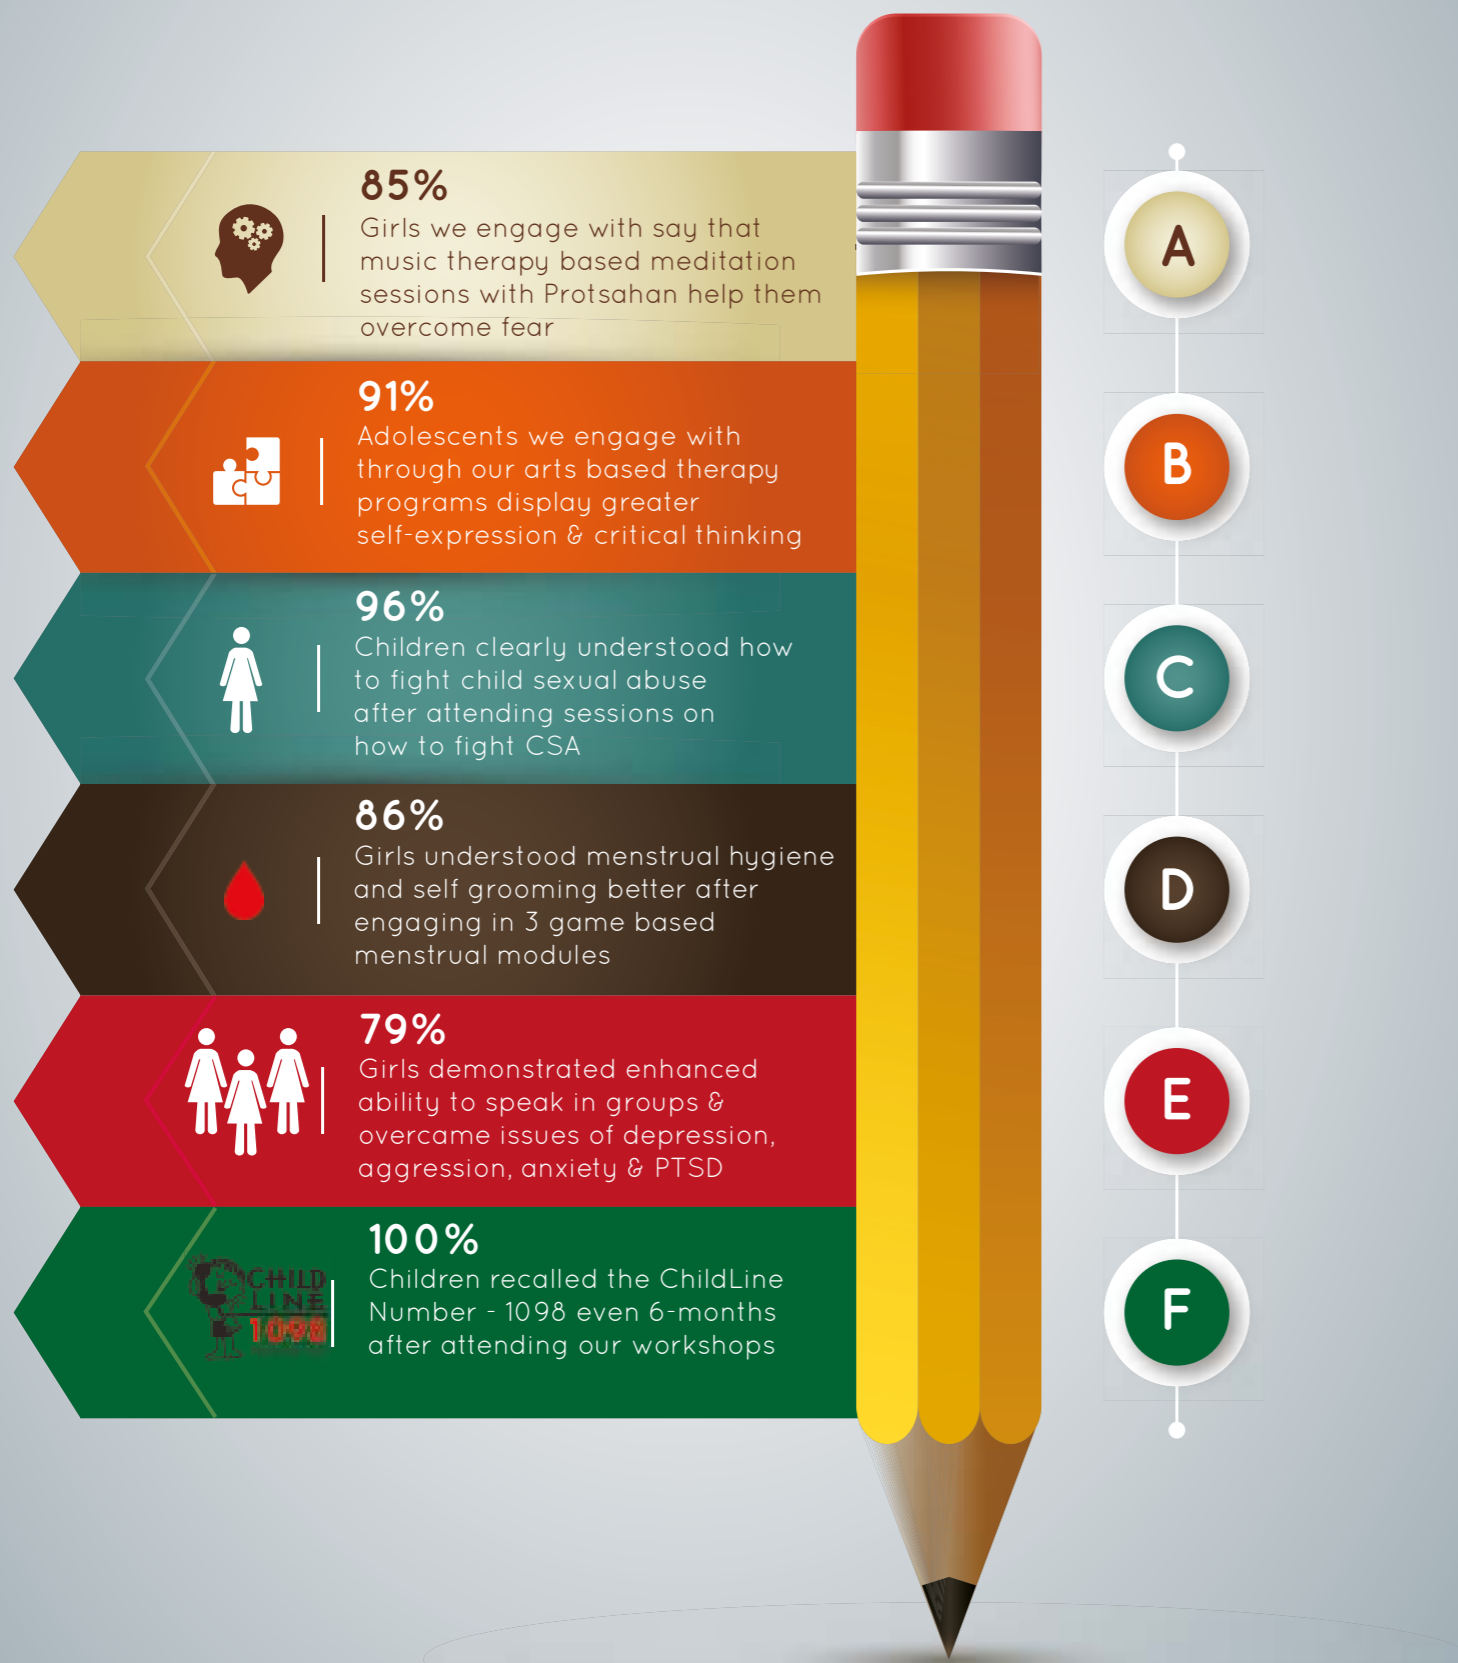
85%
Girls we engage with say that music therapy based meditation sessions with Protsahan help them overcome fear

91%
Adolescents we engage with through our arts based therapy programs display greater self-expression & critical thinking

96%
Children clearly understood how to fight child sexual abuse after attending sessions on how to fight CSA

86%
Girls understood menstrual hygiene and self grooming better after engaging in 3 game based menstrual modules

79%
Girls demonstrated enhanced ability to speak in groups & overcame issues of depression, aggression, anxiety & PTSD

CHILD LINE 1098

100%
Children recalled the ChildLine Number - 1098 even 6-months after attending our workshops

A

B

C

D

E

F